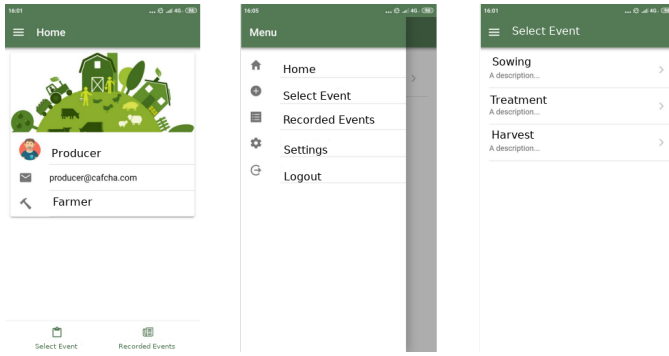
16:01

Home

Producer

producer@cafcha.com

Farmer

Select Event

Recorded Events

16:05

Menu

Home

Select Event

Recorded Events

Settings

Logout

16:01

Select Event

Sowing

A description...

Treatment

A description...

Harvest

A description...